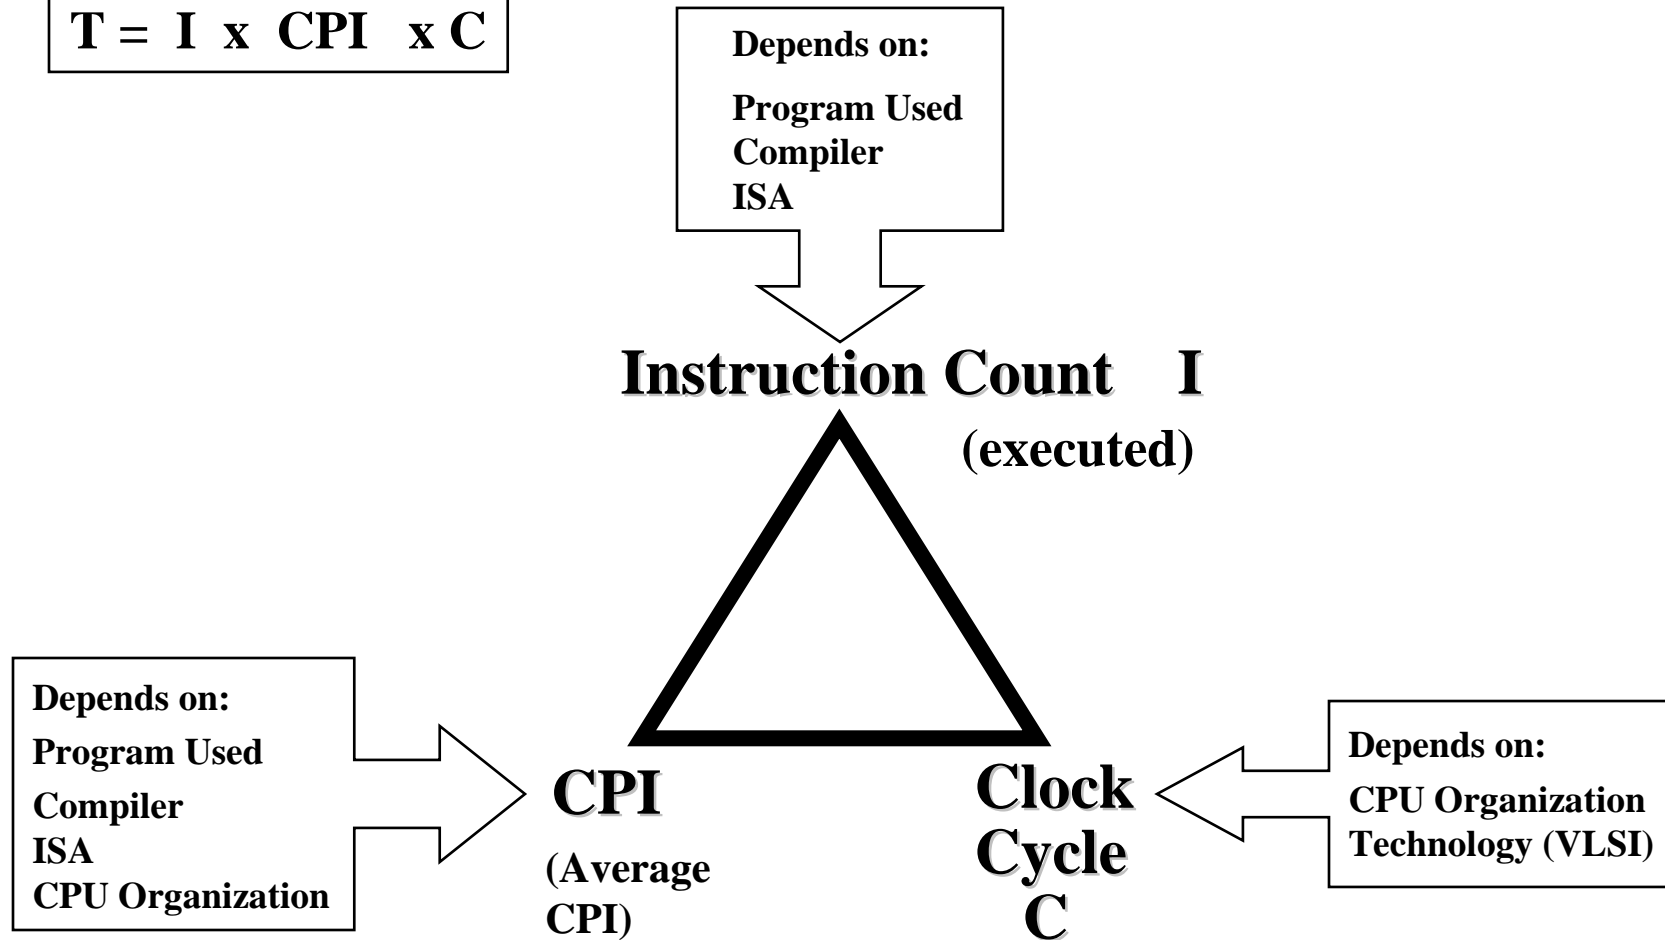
$T = I \times CPI \times C$

Depends on:
Program Used
Compiler
ISA

Instruction Count I
(executed)

Depends on:
Program Used
Compiler
ISA
CPU Organization

CPI
(Average CPI)

Clock Cycle C

Depends on:
CPU Organization
Technology (VLSI)